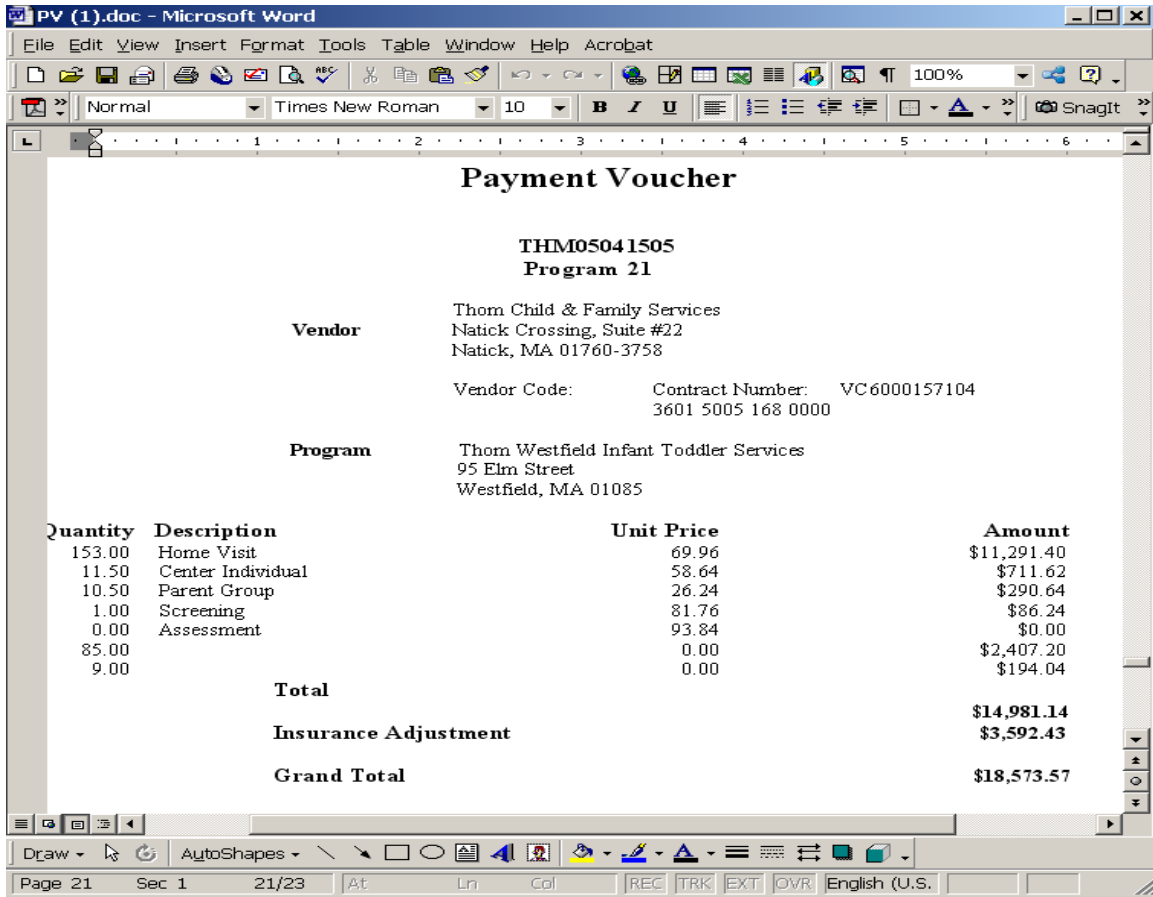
PV (1).doc - Microsoft Word

File Edit View Insert Format Tools Table Window Help Acrobat

100%

Normal Times New Roman 10 B I U SnagIt

Payment Voucher

THM05041505
Program 21

Vendor

Thom Child & Family Services
Natick Crossing, Suite #22
Natick, MA 01760-3758

Vendor Code: Contract Number: VC6000157104
3601 5005 168 0000

Program

Thom Westfield Infant Toddler Services
95 Elm Street
Westfield, MA 01085

| Quantity | Description | Unit Price | Amount |
|---|---|---|---|
| 153.00 | Home Visit | 69.96 | $11,291.40 |
| 11.50 | Center Individual | 58.64 | $711.62 |
| 10.50 | Parent Group | 26.24 | $290.64 |
| 1.00 | Screening | 81.76 | $86.24 |
| 0.00 | Assessment | 93.84 | $0.00 |
| 85.00 | | 0.00 | $2,407.20 |
| 9.00 | | 0.00 | $194.04 |

Total

$14,981.14

Insurance Adjustment $3,592.43

Grand Total $18,573.57

Draw AutoShapes

Page 21 Sec 1 21/23 At Ln Col REC TRK EXT OVR English (U.S.